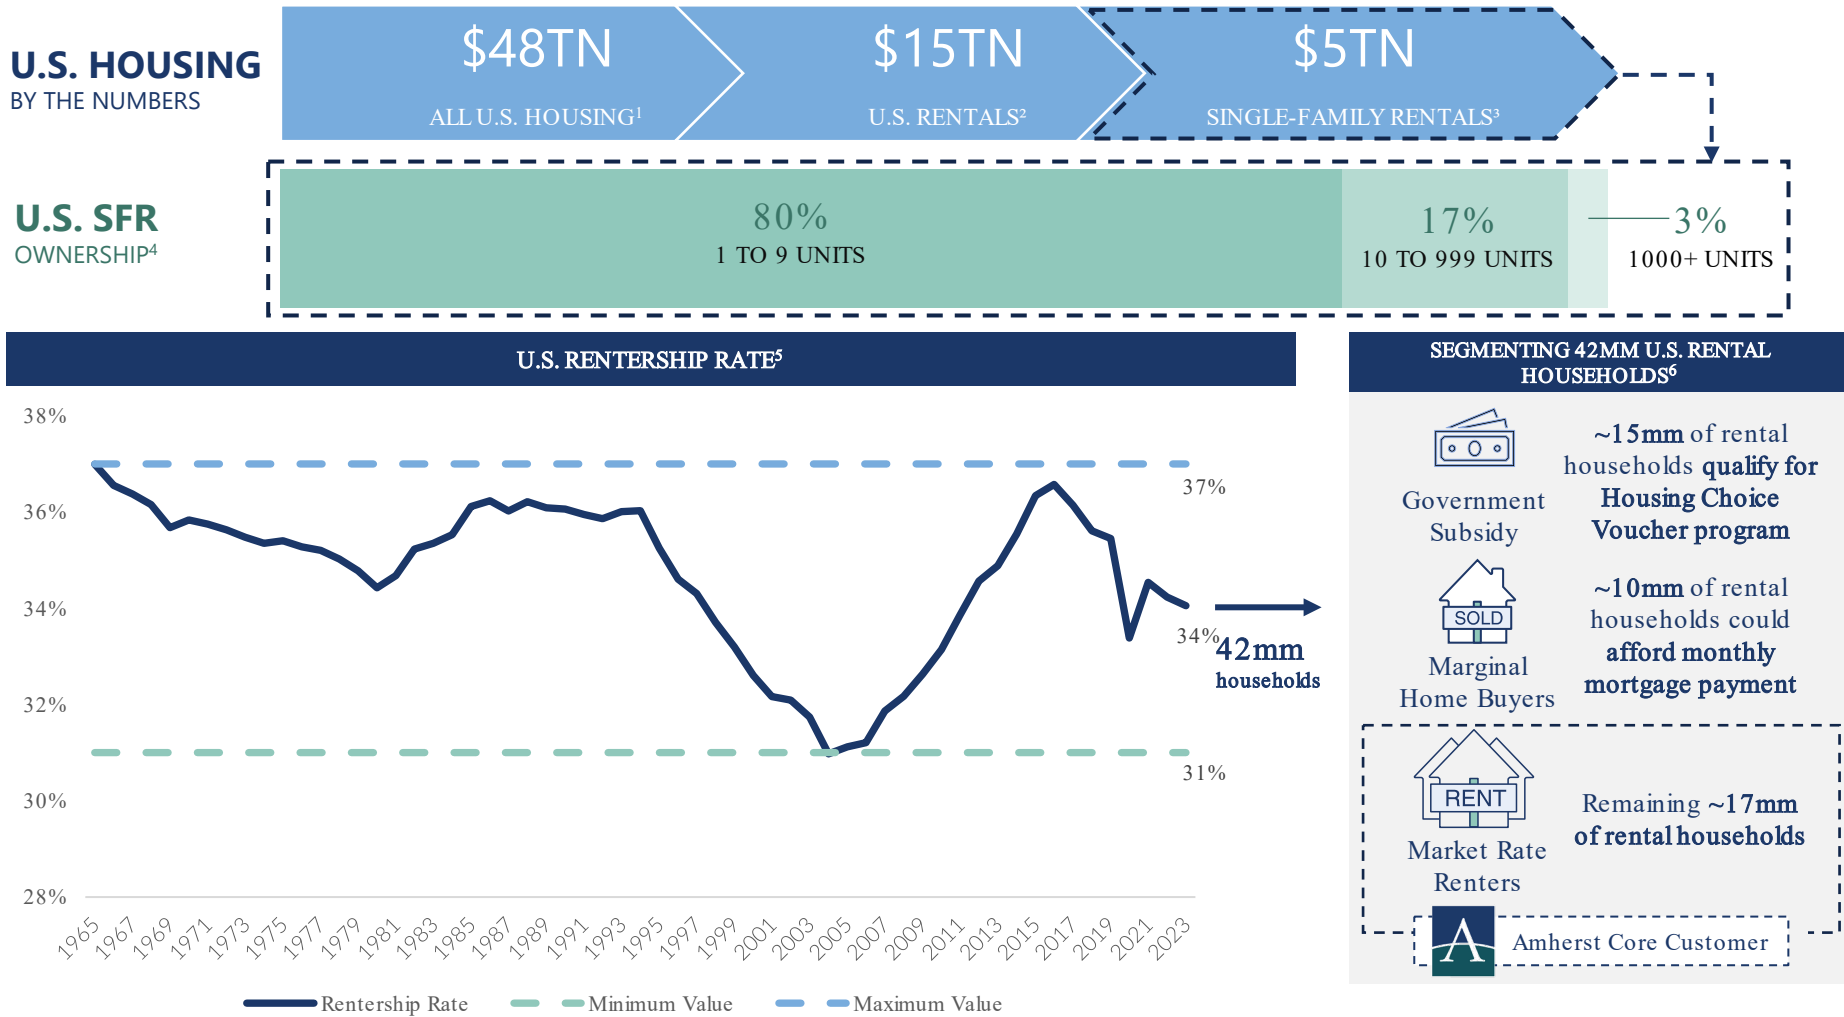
U.S. HOUSING
BY THE NUMBERS

$48TN
ALL U.S. HOUSING$^1$

$15TN
U.S. RENTALS$^2$

$5TN
SINGLE-FAMILY RENTALS$^3$

U.S. SFR
OWNERSHIP$^4$

80%
1 TO 9 UNITS

17%
10 TO 999 UNITS

3%
1000+ UNITS

U.S. RENTERSHIP RATE$^5$

38%
36%
34%
32%
30%
28%

37%
34%
31%

42mm
households

1965 1967 1969 1971 1973 1975 1977 1979 1981 1983 1985 1987 1989 1991 1993 1995 1997 1999 2001 2003 2005 2007 2009 2011 2013 2015 2017 2019 2021 2023

Rentership Rate
Minimum Value
Maximum Value

SEGMENTING 42MM U.S. RENTAL HOUSEHOLDS$^6$

Government Subsidy

~15mm of rental households qualify for Housing Choice Voucher program

SOLD
Marginal Home Buyers

~10mm of rental households could afford monthly mortgage payment

RENT
Market Rate Renters

Remaining ~17mm of rental households

A
Amherst Core Customer